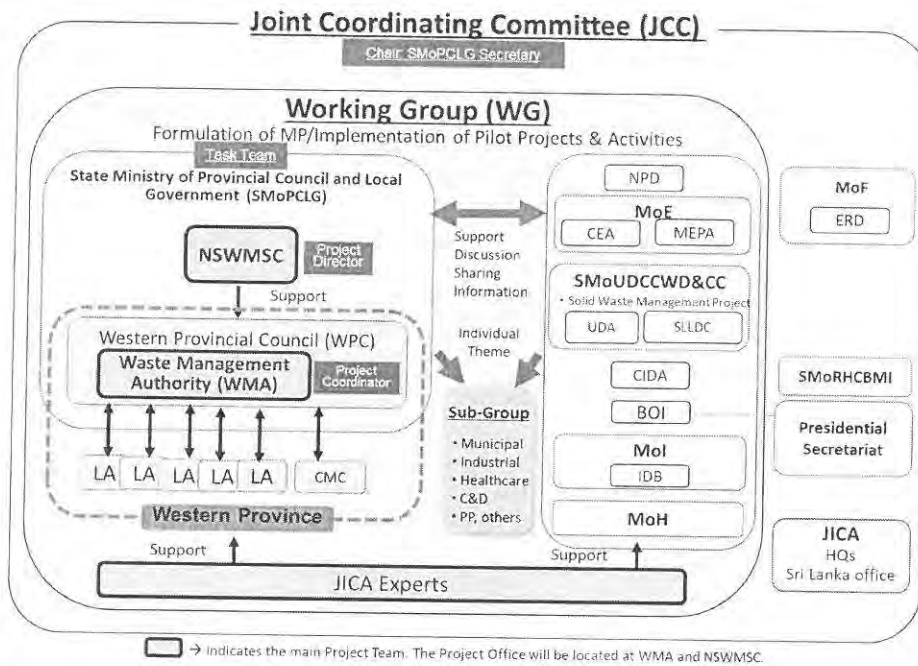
Joint Coordinating Committee (JCC)

Chair: SMoPCLG Secretary

Working Group (WG)

Formulation of MP/Implementation of Pilot Projects & Activities

Task Team

State Ministry of Provincial Council and Local Government (SMoPCLG)

NSWMSC

Project Director

Support

Western Provincial Council (WPC)

Waste Management Authority (WMA)

Project Coordinator

LA LA LA LA LA CMC

Western Province

Support

Support Discussion Sharing Information

Individual Theme

Sub-Group

• Municipal
• Industrial
• Healthcare
• C&D
• PP, others

NPD

MoE

CEA MEPA

SMoUDCCWD&CC

• Solid Waste Management Project

UDA SLLDC

CIDA

BOI

MoI

IDB

MoH

Support

JICA Experts

MoF

ERD

SMoRHCBMI

Presidential Secretariat

JICA
HQs
Sri Lanka office

→ indicates the main Project Team. The Project Office will be located at WMA and NSWMSC.